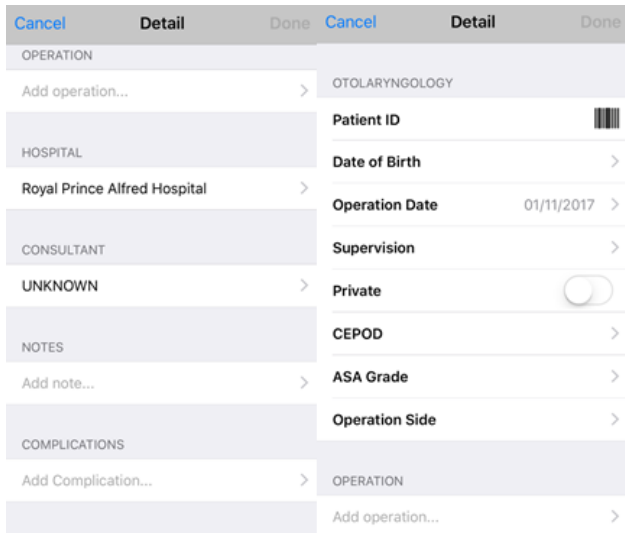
Cancel
Detail
Done

OPERATION

Add operation...

HOSPITAL

Royal Prince Alfred Hospital

CONSULTANT

UNKNOWN

NOTES

Add note...

COMPLICATIONS

Add Complication...

Cancel
Detail
Done

OTOLARYNGOLOGY

Patient ID

Date of Birth

Operation Date 01/11/2017

Supervision

Private

CEPOD

ASA Grade

Operation Side

OPERATION

Add operation...